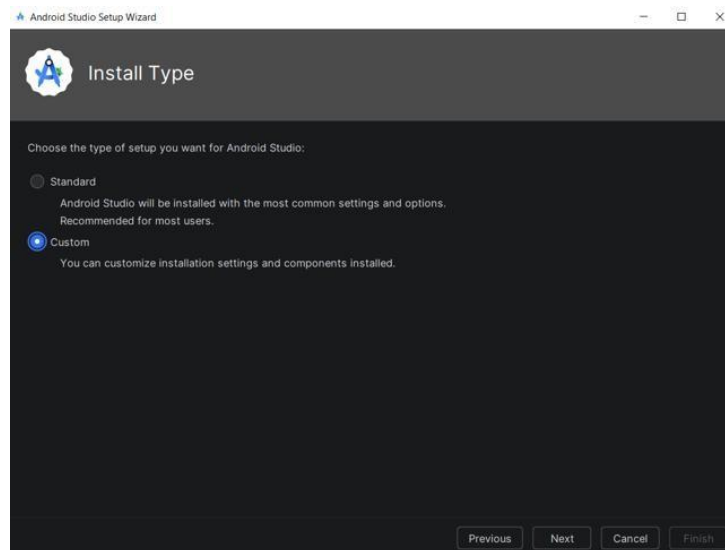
Android Studio Setup Wizard

Install Type

Choose the type of setup you want for Android Studio:

Standard

Android Studio will be installed with the most common settings and options.
Recommended for most users.

Custom

You can customize installation settings and components installed.

Previous Next Cancel Finish